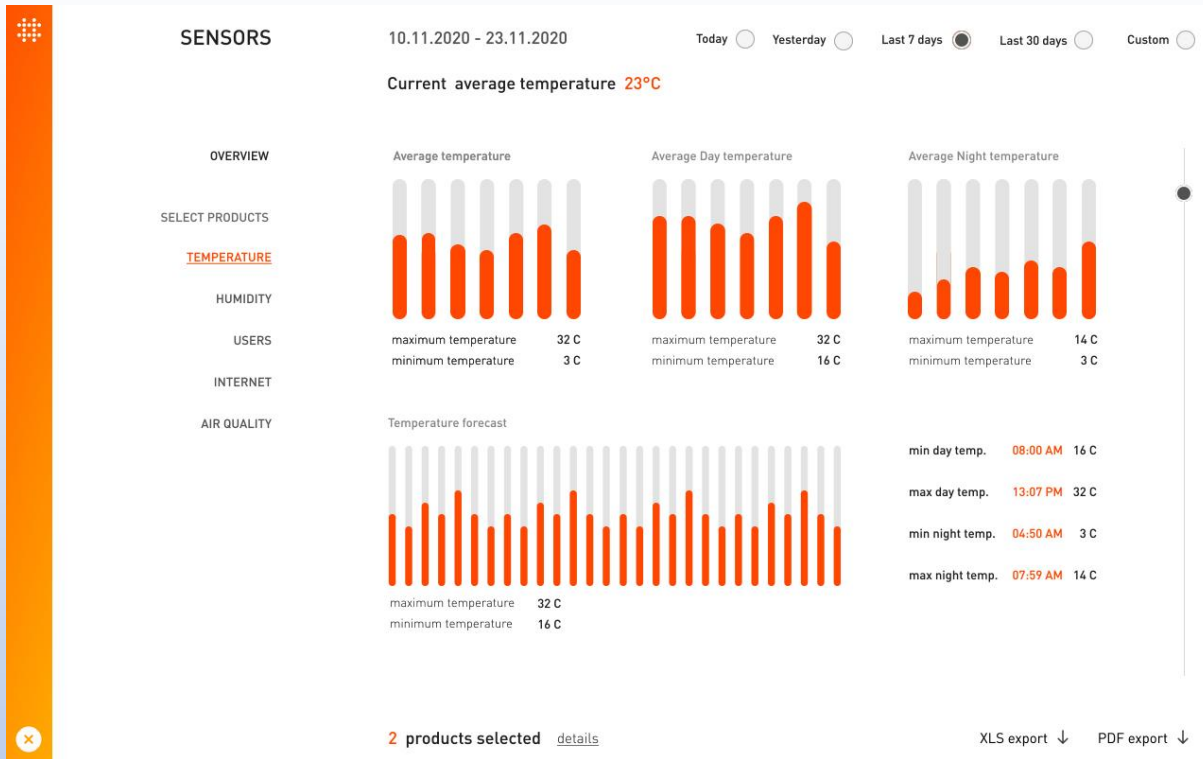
SENSORS

10.11.2020 - 23.11.2020

Today Yesterday Last 7 days Last 30 days Custom

Current average temperature 23°C

OVERVIEW

SELECT PRODUCTS

TEMPERATURE

HUMIDITY

USERS

INTERNET

AIR QUALITY

Average temperature

maximum temperature 32 C
minimum temperature 3 C

Average Day temperature

maximum temperature 32 C
minimum temperature 16 C

Average Night temperature

maximum temperature 14 C
minimum temperature 3 C

Temperature forecast

maximum temperature 32 C
minimum temperature 16 C

min day temp. 08:00 AM 16 C

max day temp. 13:07 PM 32 C

min night temp. 04:50 AM 3 C

max night temp. 07:59 AM 14 C

2 products selected details

XLS export ↓ PDF export ↓